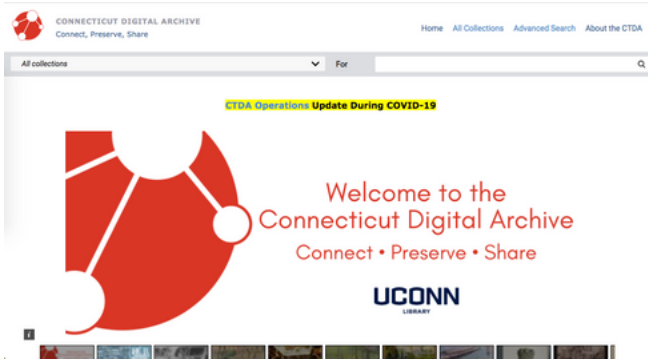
CONNECTICUT DIGITAL ARCHIVE
Connect, Preserve, Share

Home All Collections Advanced Search About the CTDA

All collections
For

CTDA Operations Update During COVID-19

Welcome to the Connecticut Digital Archive
Connect • Preserve • Share

UCONN
LIBRARY

i